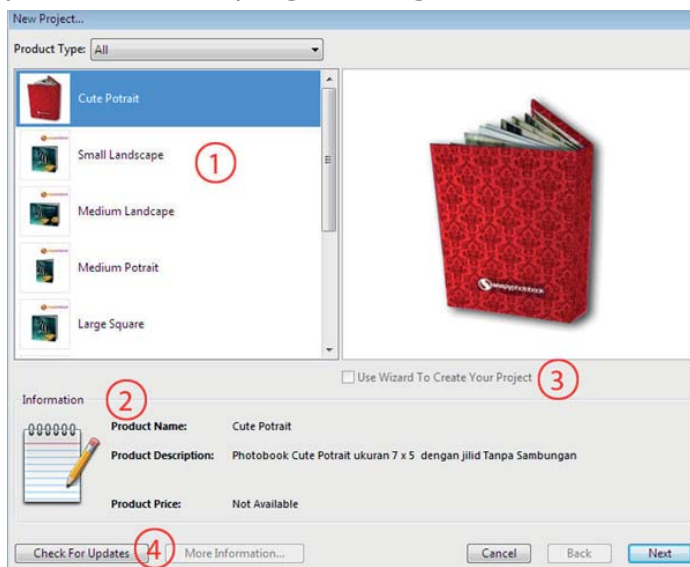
New Project...

Product Type: All

Cute Potrait

Small Landscape

Medium Landcape

Medium Potrait

Large Square

1

Use Wizard To Create Your Project

3

Information

2

Product Name: Cute Potrait

Product Description: Photobook Cute Potrait ukuran 7 x 5 dengan jilid Tanpa Sambungan

Product Price: Not Available

Check For Updates

4

More Information...

Cancel

Back

Next